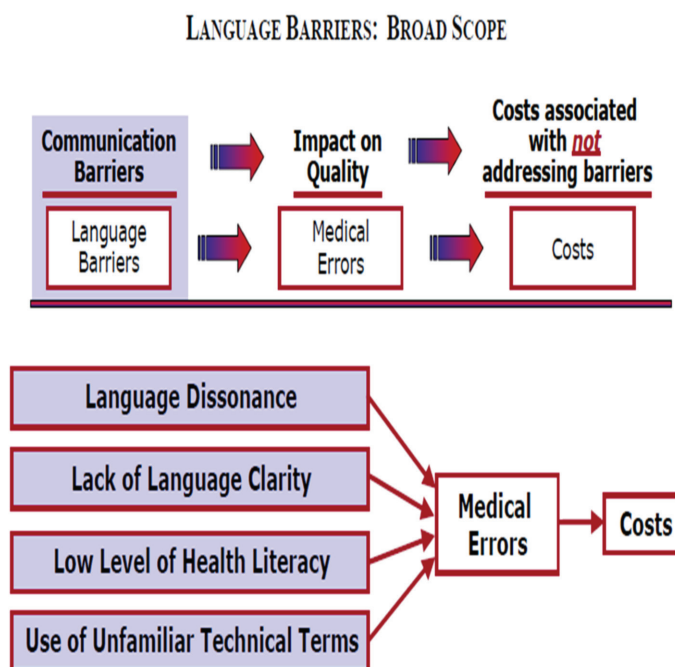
LANGUAGE BARRIERS: BROAD SCOPE

Communication Barriers

Impact on Quality

Costs associated with not addressing barriers

Language Barriers

Medical Errors

Costs

Language Dissonance

Lack of Language Clarity

Low Level of Health Literacy

Use of Unfamiliar Technical Terms

Medical Errors

Costs